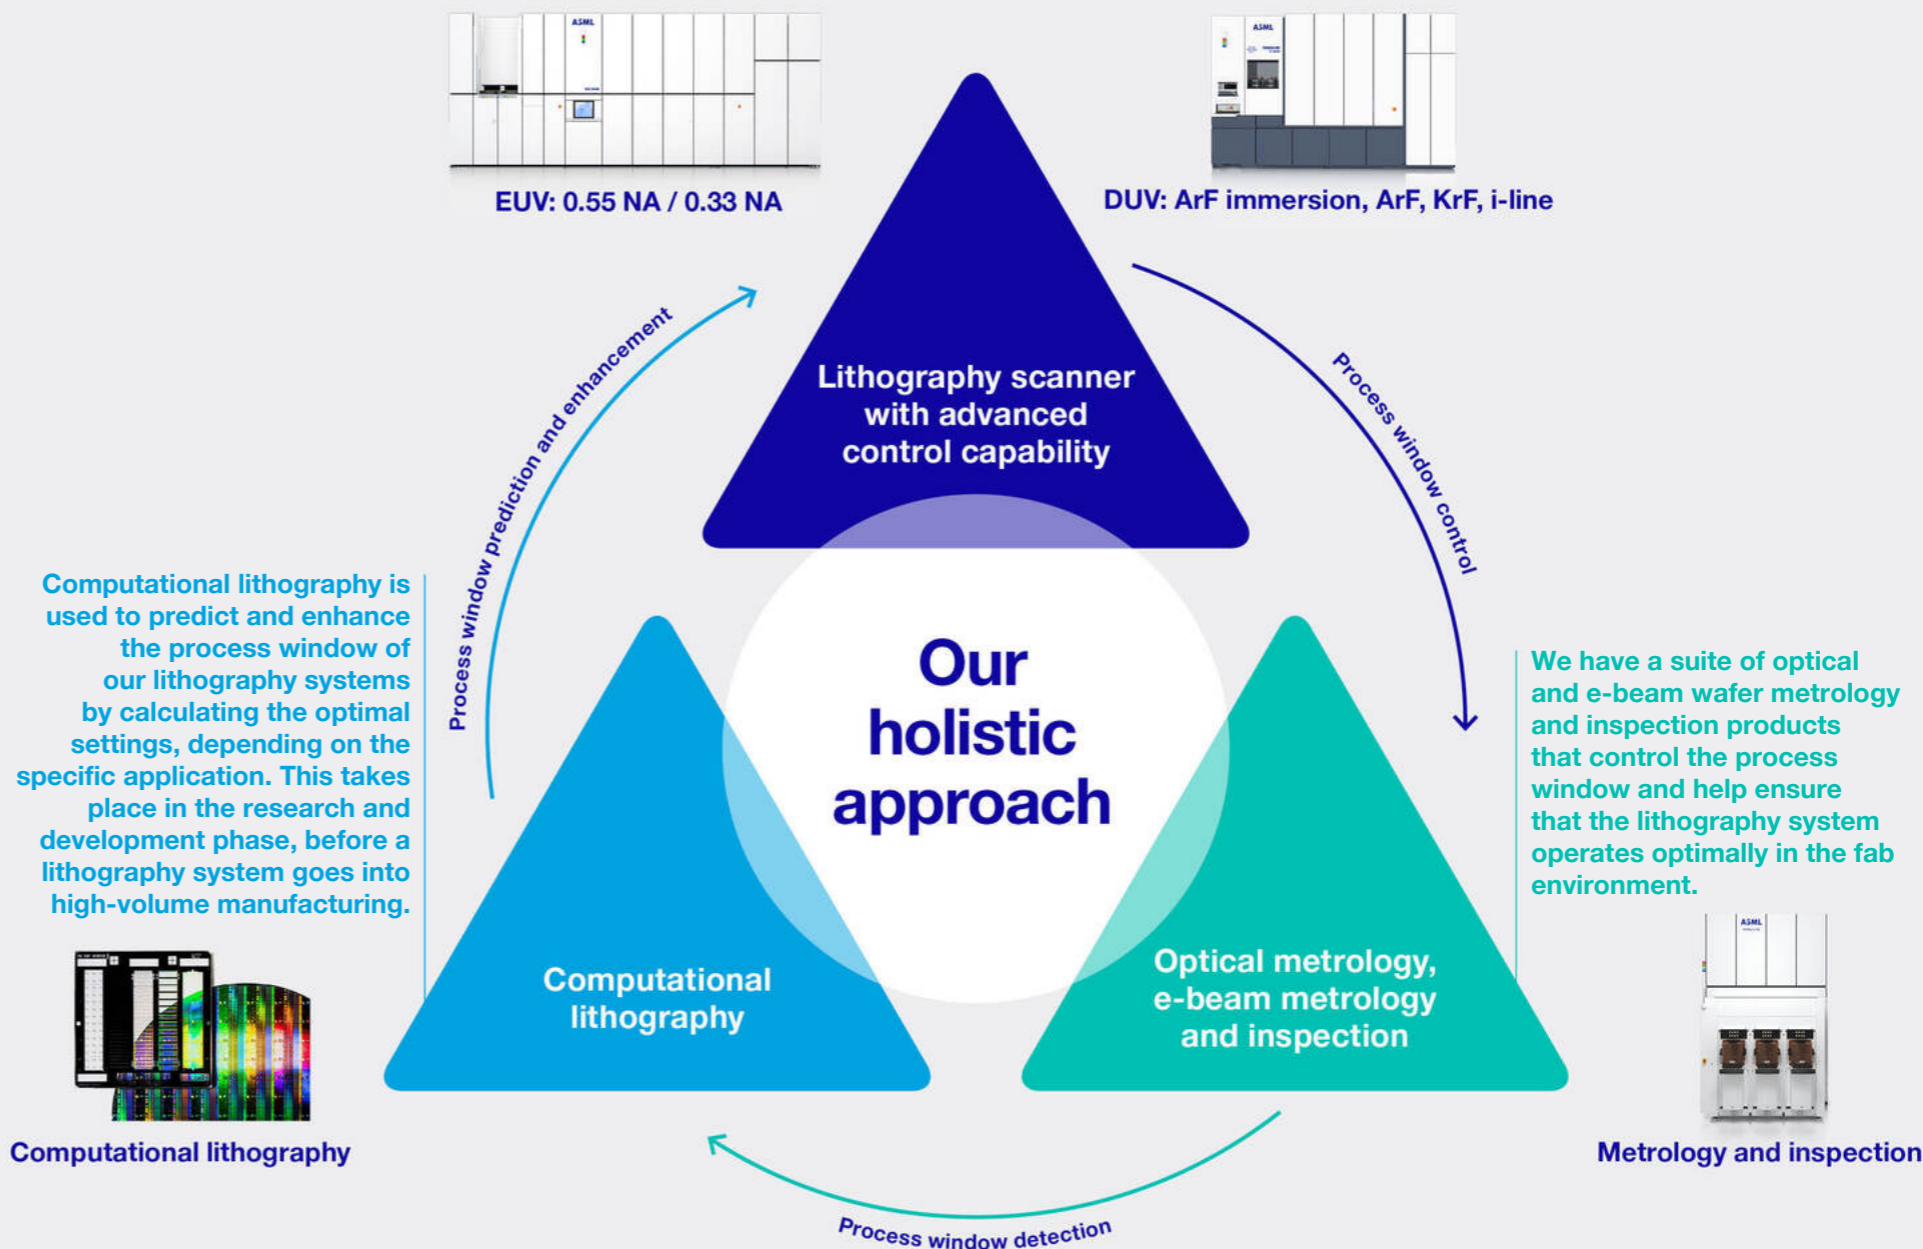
EUV: 0.55 NA / 0.33 NA

DUV: ArF immersion, ArF, KrF, i-line

Lithography scanner with advanced control capability

Process window prediction and enhancement

Process window control

Computational lithography is used to predict and enhance the process window of our lithography systems by calculating the optimal settings, depending on the specific application. This takes place in the research and development phase, before a lithography system goes into high-volume manufacturing.

Our holistic approach

We have a suite of optical and e-beam wafer metrology and inspection products that control the process window and help ensure that the lithography system operates optimally in the fab environment.

Computational lithography

Optical metrology, e-beam metrology and inspection

Computational lithography

Metrology and inspection

Process window detection